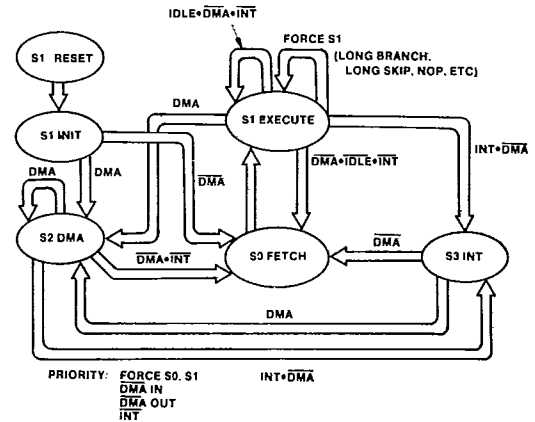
IDLE•$\overline{DMA}$•$\overline{INT}$

FORCE S1

(LONG BRANCH, LONG SKIP, NOP, ETC)

S1 RESET

S1 EXECUTE

DMA

S1 INIT

DMA

$\overline{DMA}$

$\overline{DMA}$•$\overline{IDLE}$•$\overline{INT}$

INT•$\overline{DMA}$

DMA

S2 DMA

$\overline{DMA}$•$\overline{INT}$

S0 FETCH

$\overline{DMA}$

S3 INT

DMA

PRIORITY: FORCE S0, S1
$\overline{DMA}$ IN
$\overline{DMA}$ OUT
$\overline{INT}$

INT•$\overline{DMA}$